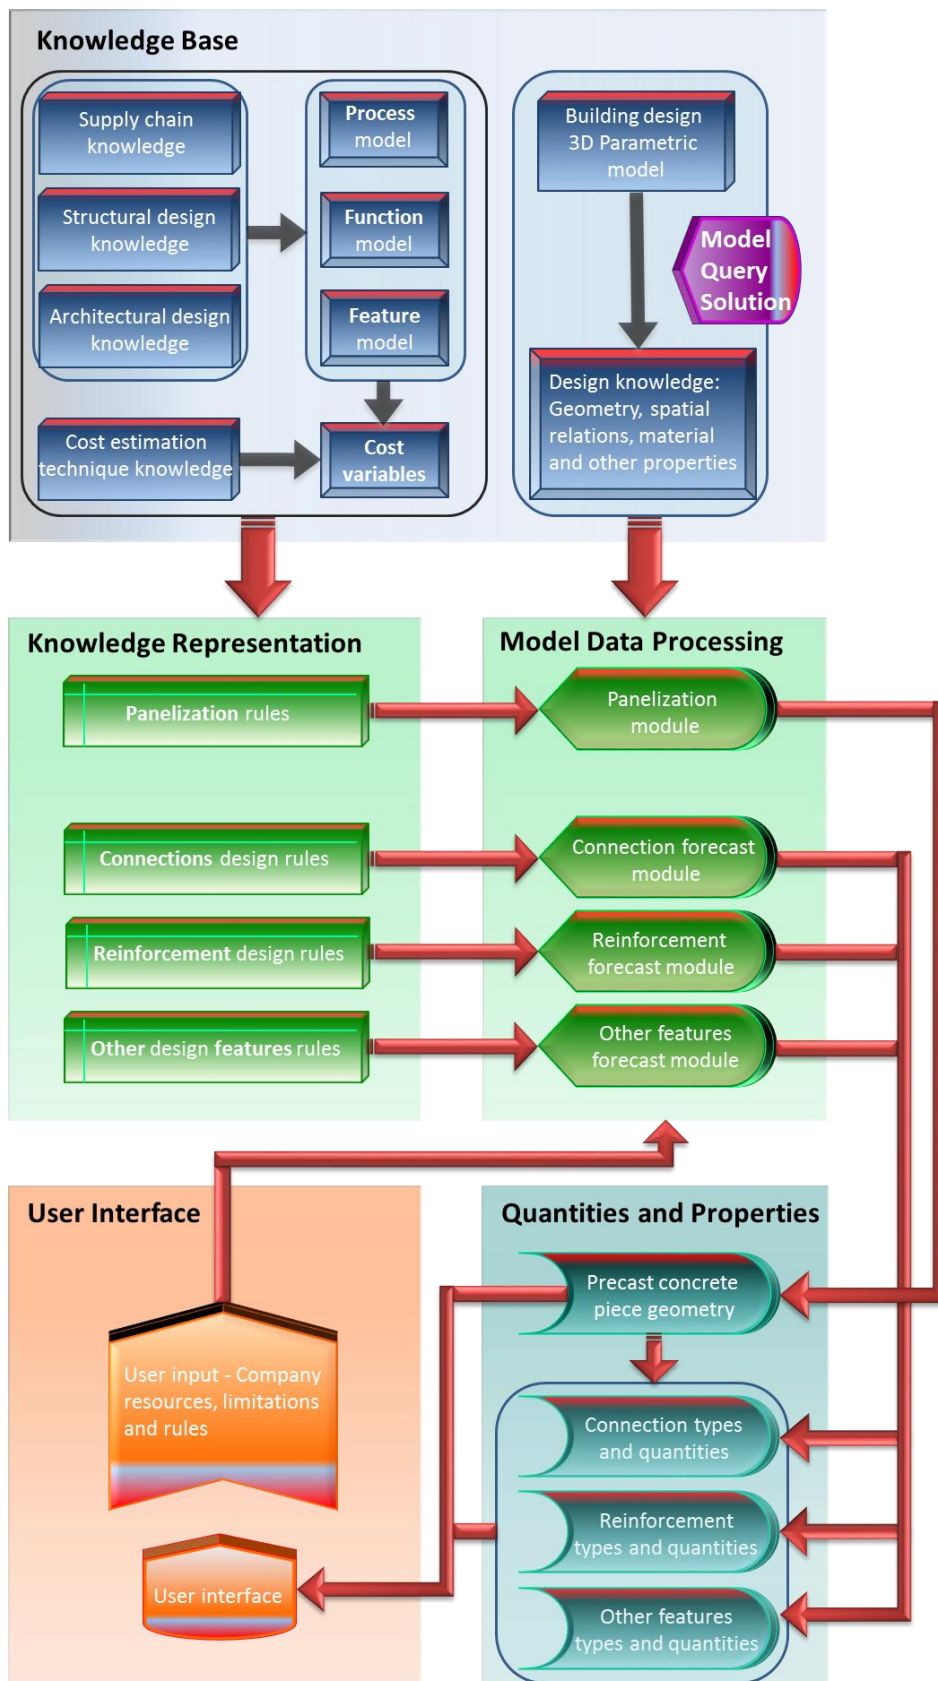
Knowledge Base

Supply chain knowledge

Structural design knowledge

Architectural design knowledge

Process model

Function model

Feature model

Cost estimation technique knowledge

Cost variables

Building design 3D Parametric model

Model Query Solution

Design knowledge: Geometry, spatial relations, material and other properties

Knowledge Representation

Panelization rules

Connections design rules

Reinforcement design rules

Other design features rules

Model Data Processing

Panelization module

Connection forecast module

Reinforcement forecast module

Other features forecast module

User Interface

User input - Company resources, limitations and rules

User interface

Quantities and Properties

Precast concrete piece geometry

Connection types and quantities

Reinforcement types and quantities

Other features types and quantities